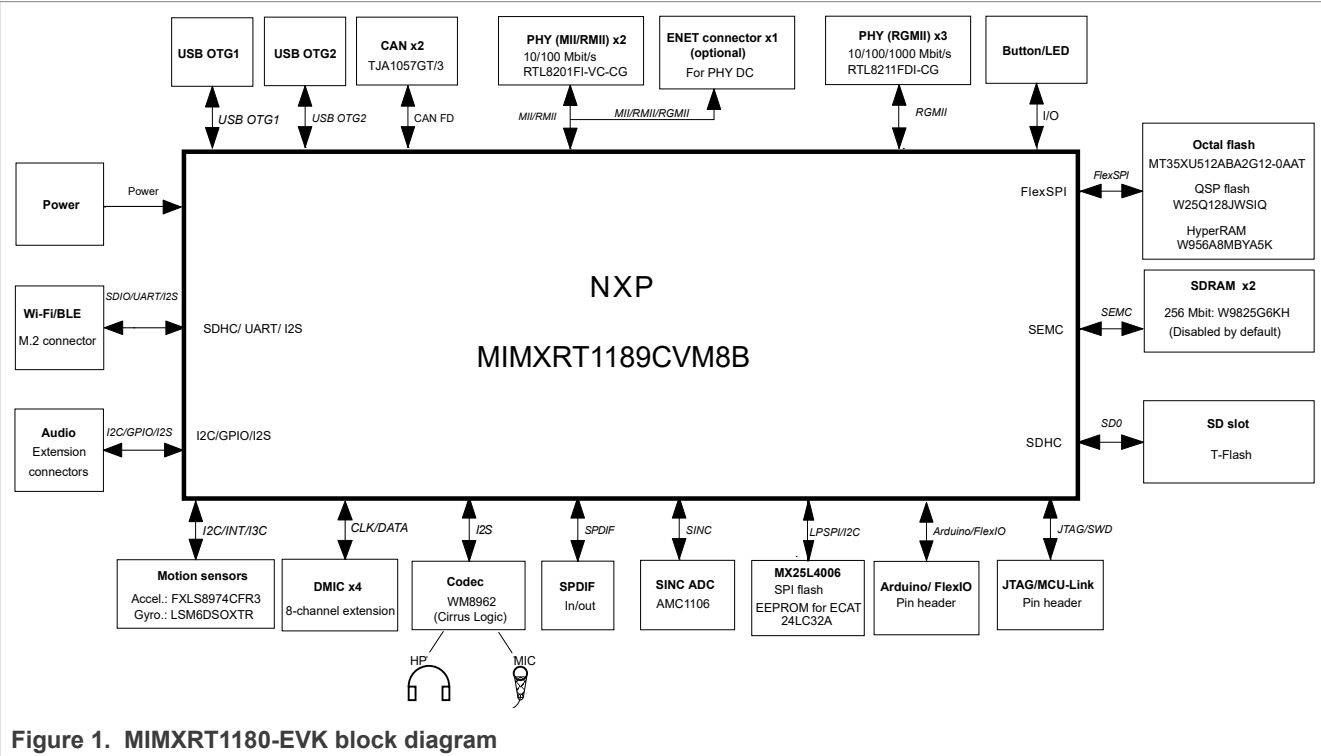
USB OTG1

USB OTG2

CAN x2
TJA1057GT/3

PHY (MII/RMII) x2
10/100 Mbit/s
RTL8201FI-VC-CG

ENET connector x1 (optional)
For PHY DC

PHY (RGMII) x3
10/100/1000 Mbit/s
RTL8211FDI-CG

Button/LED

USB OTG1

USB OTG2

CAN FD

MII/RMII

MII/RMII/RGMII

RGMII

I/O

Octal flash
MT35XU512ABA2G12-0AAT
QSP flash
W25Q128JWSIQ
HyperRAM
W956A8MBYA5K

FlexSPI

FlexSPI

Power

Power

NXP

MIMXRT1189CVM8B

SDRAM x2
256 Mbit: W9825G6KH
(Disabled by default)

SEMC

SEMC

Wi-Fi/BLE
M.2 connector

SDIO/UART/I2S

SDHC/ UART/ I2S

Audio
Extension connectors

I2C/GPIO/I2S

I2C/GPIO/I2S

SD slot
T-Flash

SD0

SDHC

I2C/INT/I3C

CLK/DATA

I2S

SPDIF

SINC

LPSPI/I2C

Arduino/FlexIO

JTAG/SWD

Motion sensors
Accel.: FXLS8974CFR3
Gyro.: LSM6DSOXTR

DMIC x4
8-channel extension

Codec
WM8962
(Cirrus Logic)

SPDIF
In/out

SINC ADC
AMC1106

MX25L4006
SPI flash
EEPROM for ECAT
24LC32A

Arduino/ FlexIO
Pin header

JTAG/MCU-Link
Pin header

HP

MIC

Figure 1. MIMXRT1180-EVK block diagram